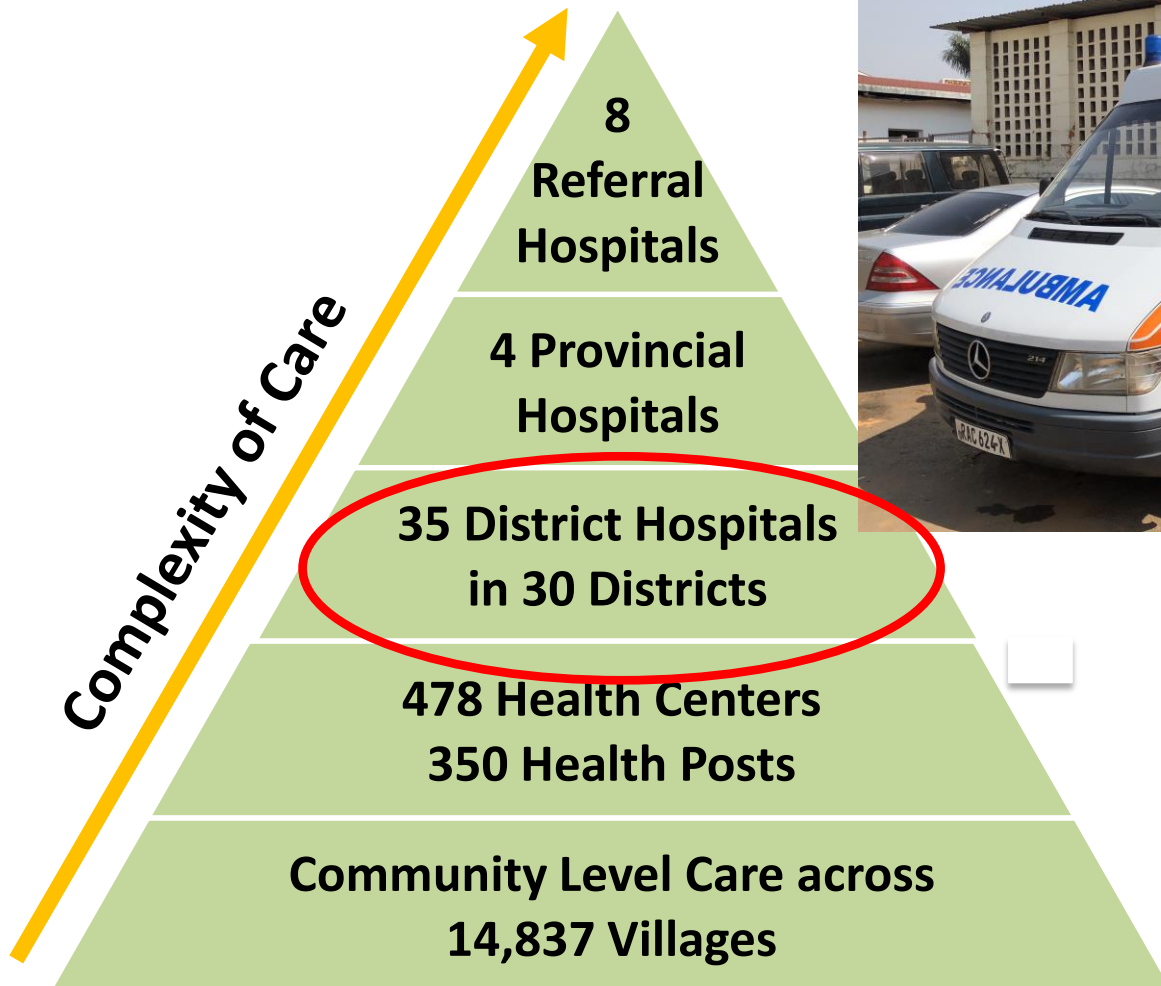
Complexity of Care

8
Referral
Hospitals

4 Provincial
Hospitals

35 District Hospitals
in 30 Districts

478 Health Centers
350 Health Posts

Community Level Care across
14,837 Villages

AMBULANCE

214

RAC 624 X